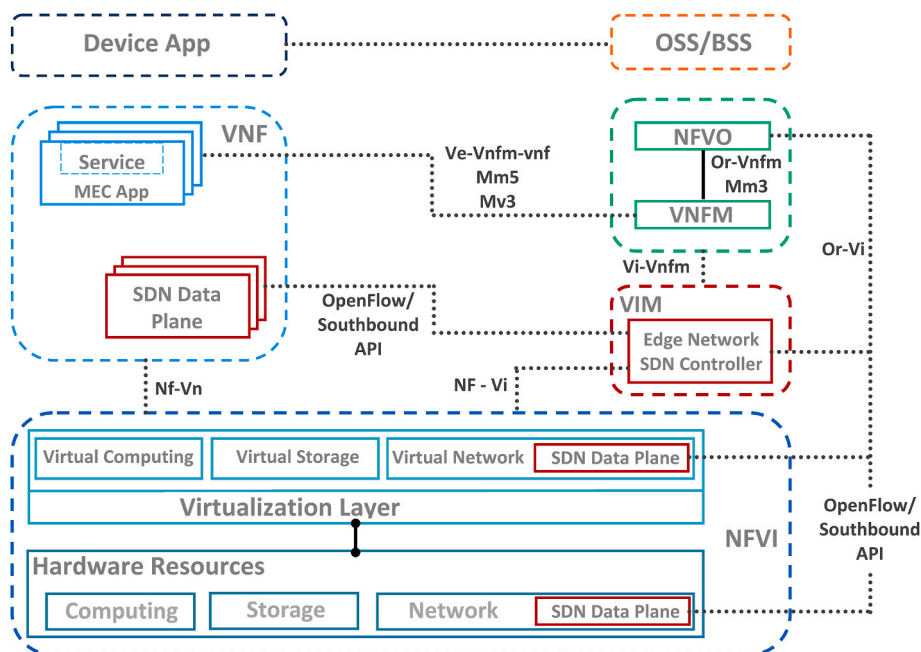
Device App

OSS/BSS

VNF

Service

MEC App

Ve-Vnfm-vnf
Mm5
Mv3

NFVO

Or-Vnfm
Mm3

VNFM

Or-Vi

Vi-Vnfm

SDN Data Plane

OpenFlow/
Southbound
API

VIM

Edge Network
SDN Controller

Nf-Vn

NF - Vi

Virtual Computing

Virtual Storage

Virtual Network

SDN Data Plane

Virtualization Layer

NFVI

OpenFlow/
Southbound
API

Hardware Resources

Computing

Storage

Network

SDN Data Plane